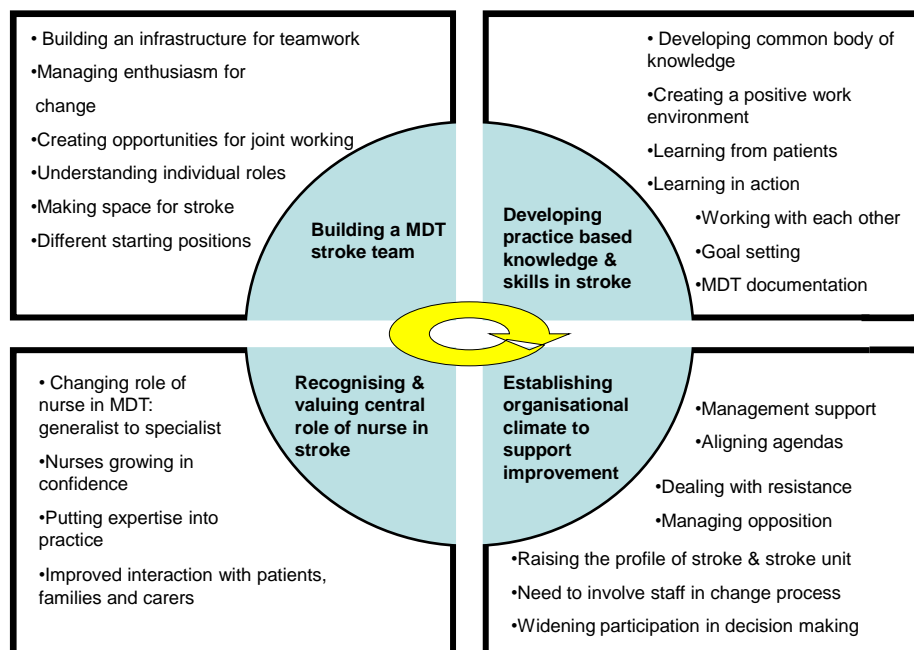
• Building an infrastructure for teamwork

•Managing enthusiasm for change

•Creating opportunities for joint working

•Understanding individual roles

•Making space for stroke

•Different starting positions

Building a MDT stroke team

• Developing common body of knowledge

•Creating a positive work environment

•Learning from patients

•Learning in action

•Working with each other

•Goal setting

•MDT documentation

Developing practice based knowledge & skills in stroke

• Changing role of nurse in MDT: generalist to specialist

•Nurses growing in confidence

•Putting expertise into practice

•Improved interaction with patients, families and carers

Recognising & valuing central role of nurse in stroke

Establishing organisational climate to support improvement

•Management support

•Aligning agendas

•Dealing with resistance

•Managing opposition

•Raising the profile of stroke & stroke unit

•Need to involve staff in change process

•Widening participation in decision making